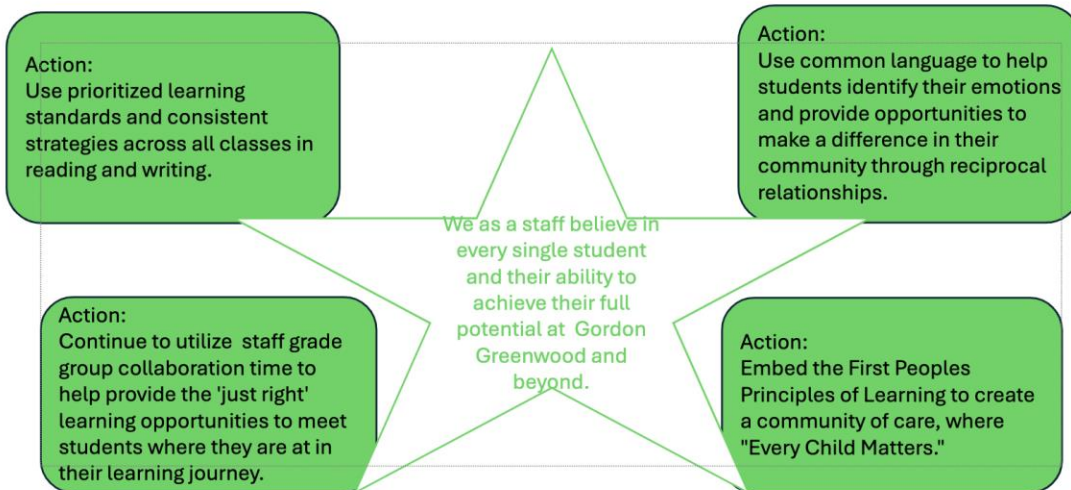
Action:
Use prioritized learning standards and consistent strategies across all classes in reading and writing.

Action:
Use common language to help students identify their emotions and provide opportunities to make a difference in their community through reciprocal relationships.

We as a staff believe in every single student and their ability to achieve their full potential at Gordon Greenwood and beyond.

Action:
Continue to utilize staff grade group collaboration time to help provide the 'just right' learning opportunities to meet students where they are at in their learning journey.

Action:
Embed the First Peoples Principles of Learning to create a community of care, where "Every Child Matters."